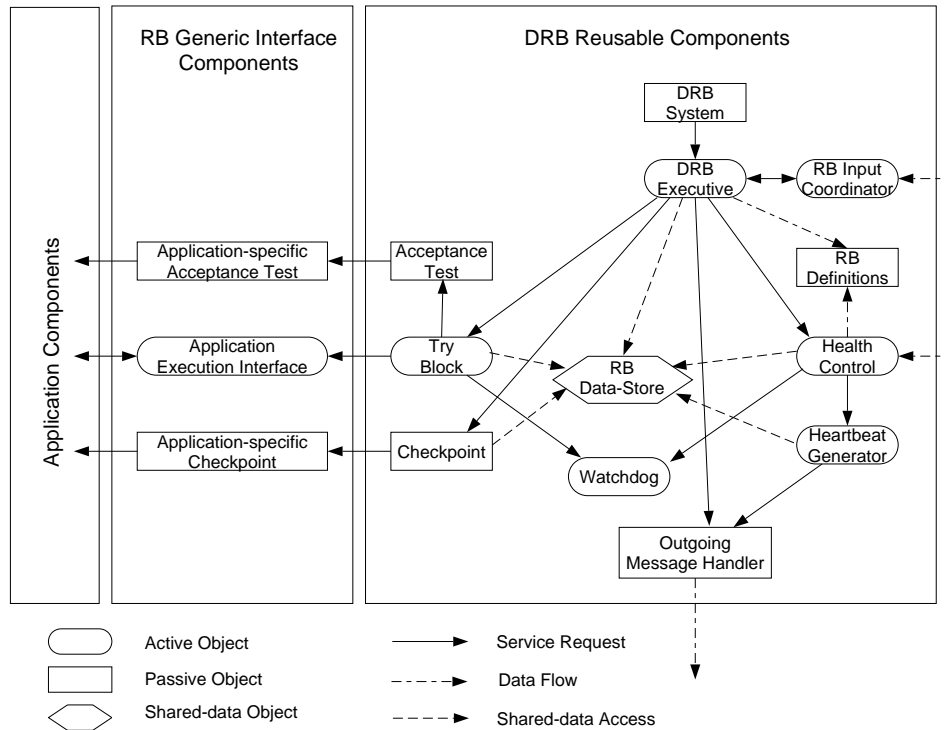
Application Components

RB Generic Interface Components

DRB Reusable Components

DRB System

DRB Executive

RB Input Coordinator

Application-specific Acceptance Test

Acceptance Test

RB Definitions

Application Execution Interface

Try Block

RB Data-Store

Health Control

Application-specific Checkpoint

Checkpoint

Heartbeat Generator

Watchdog

Outgoing Message Handler

Active Object

Passive Object

Shared-data Object

Service Request

Data Flow

Shared-data Access